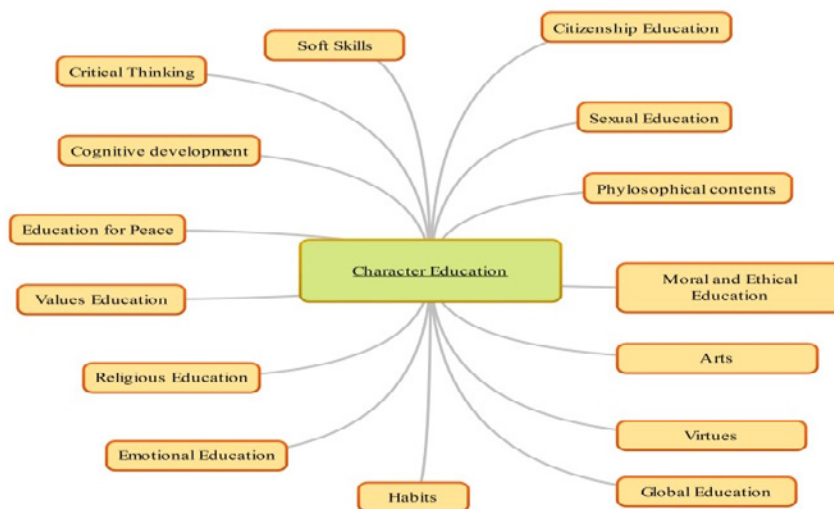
Soft Skills

Citizenship Education

Critical Thinking

Sexual Education

Cognitive development

Phylosophical contents

Education for Peace

Character Education

Values Education

Moral and Ethical Education

Arts

Religious Education

Virtues

Emotional Education

Global Education

Habits